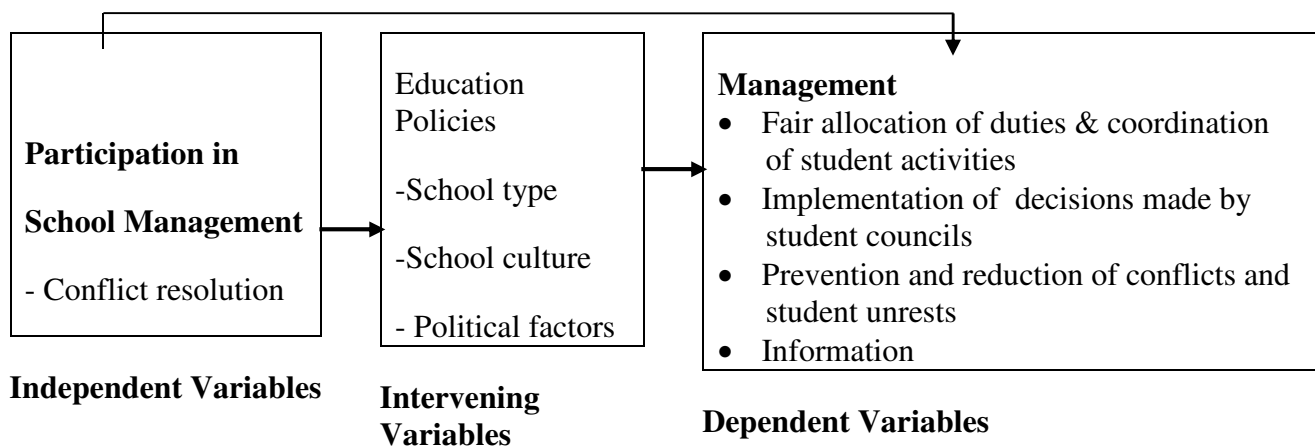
**Participation in School Management**

- Conflict resolution

**Independent Variables**

Education Policies

-School type

-School culture

- Political factors

**Intervening Variables**

**Management**

- Fair allocation of duties & coordination of student activities
- Implementation of decisions made by student councils
- Prevention and reduction of conflicts and student unrests
- Information

**Dependent Variables**